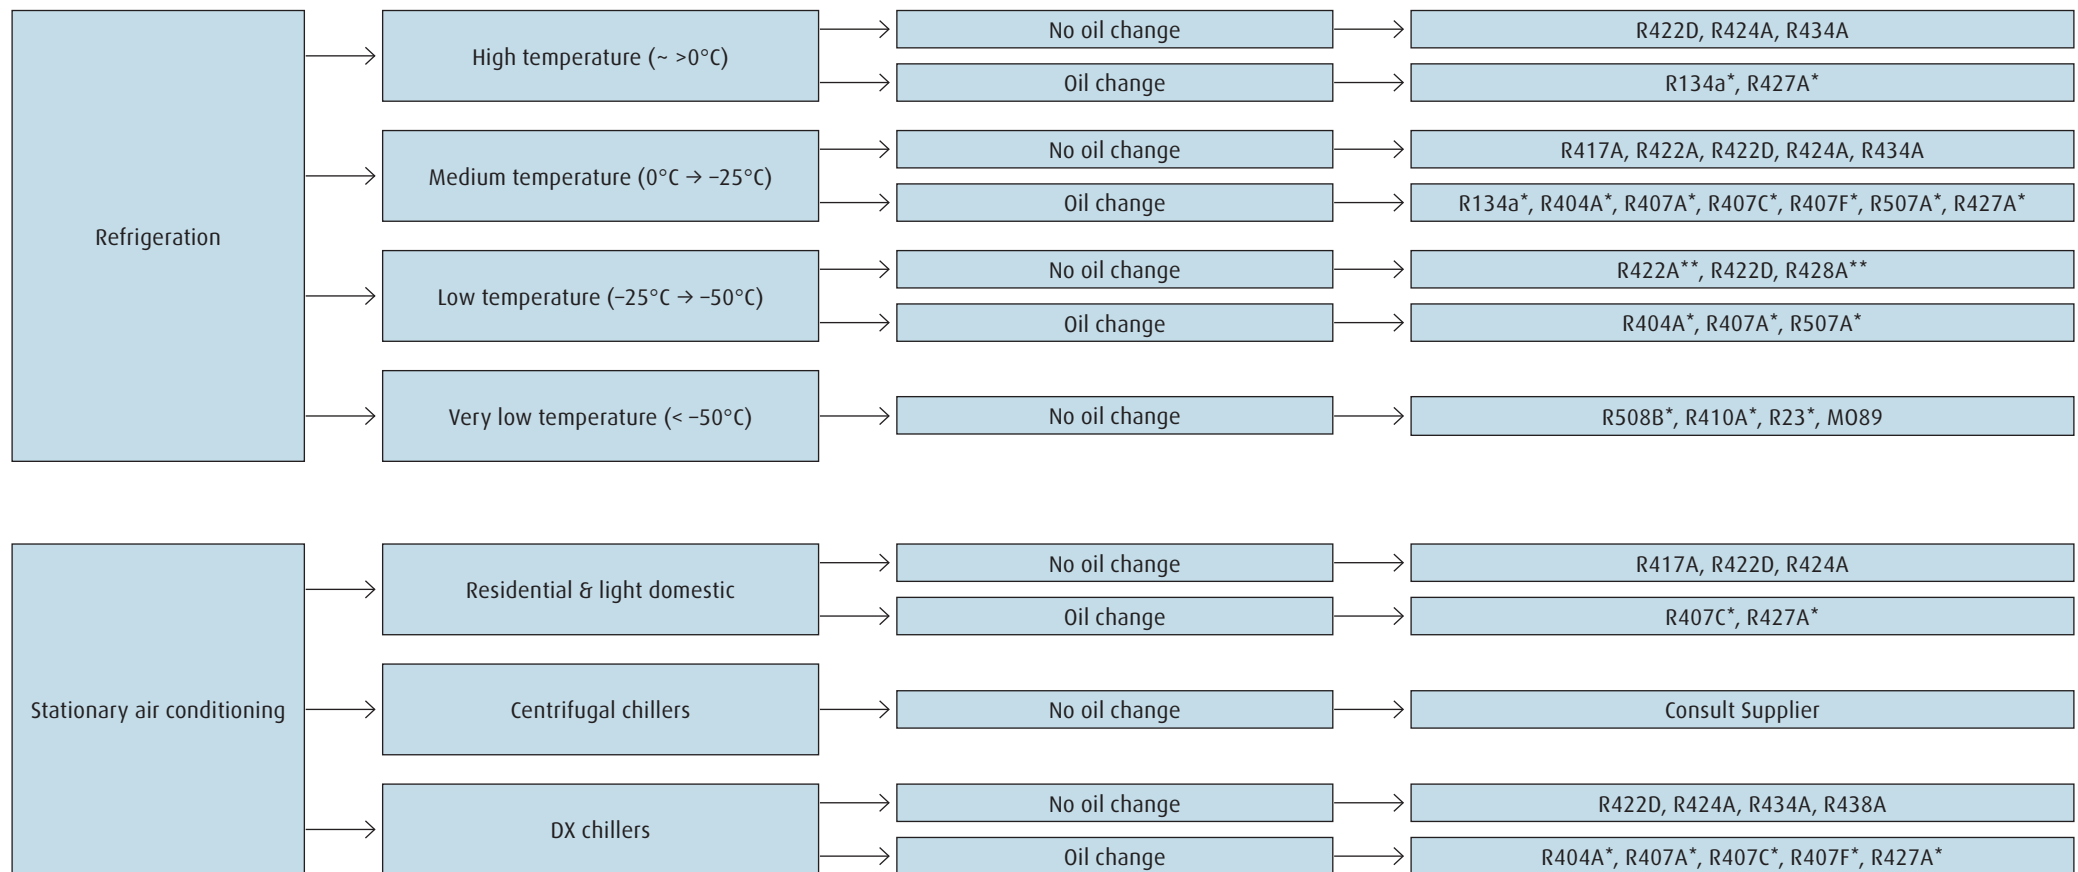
Refrigeration

High temperature (~ >0°C)

No oil change

R422D, R424A, R434A

Oil change

R134a*, R427A*

Medium temperature (0°C → −25°C)

No oil change

R417A, R422A, R422D, R424A, R434A

Oil change

R134a*, R404A*, R407A*, R407C*, R407F*, R507A*, R427A*

Low temperature (−25°C → −50°C)

No oil change

R422A**, R422D, R428A**

Oil change

R404A*, R407A*, R507A*

Very low temperature (< −50°C)

No oil change

R508B*, R410A*, R23*, MO89

Stationary air conditioning

Residential & light domestic

No oil change

R417A, R422D, R424A

Oil change

R407C*, R427A*

Centrifugal chillers

No oil change

Consult Supplier

DX chillers

No oil change

R422D, R424A, R434A, R438A

Oil change

R404A*, R407A*, R407C*, R407F*, R427A*